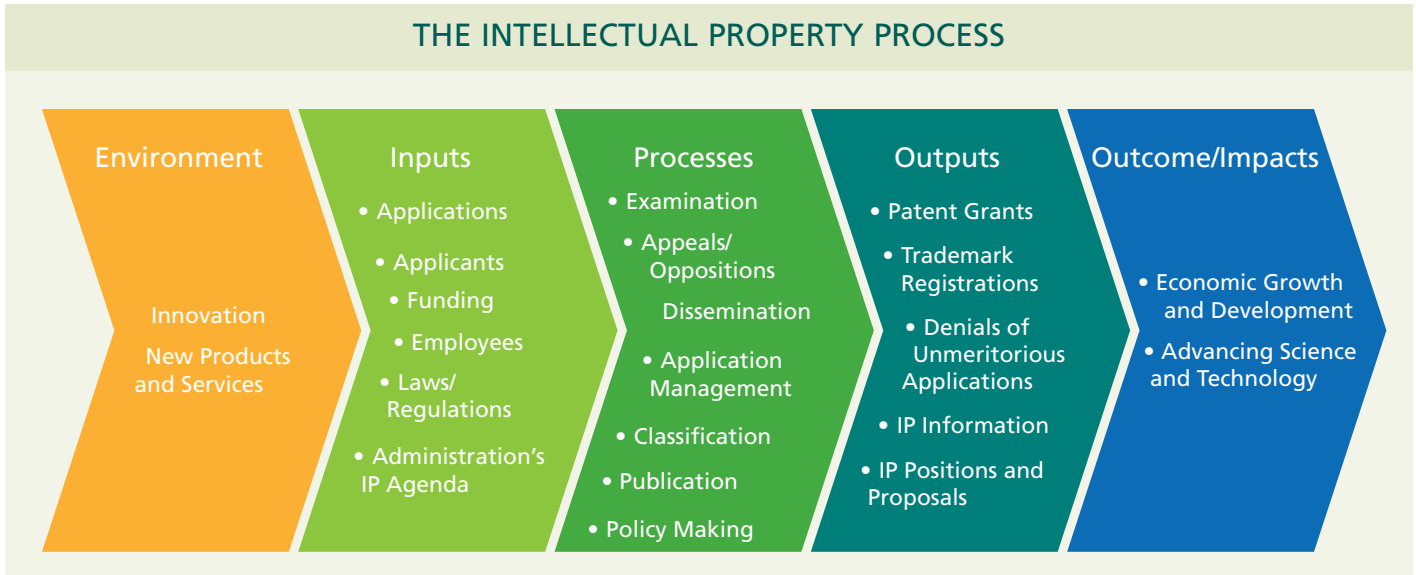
THE INTELLECTUAL PROPERTY PROCESS

Environment

Innovation

New Products and Services

Inputs

• Applications

• Applicants

• Funding

• Employees

• Laws/ Regulations

• Administration's IP Agenda

Processes

• Examination

• Appeals/ Oppositions

Dissemination

• Application Management

• Classification

• Publication

• Policy Making

Outputs

• Patent Grants

• Trademark Registrations

• Denials of Unmeritorious Applications

• IP Information

• IP Positions and Proposals

Outcome/Impacts

• Economic Growth and Development

• Advancing Science and Technology